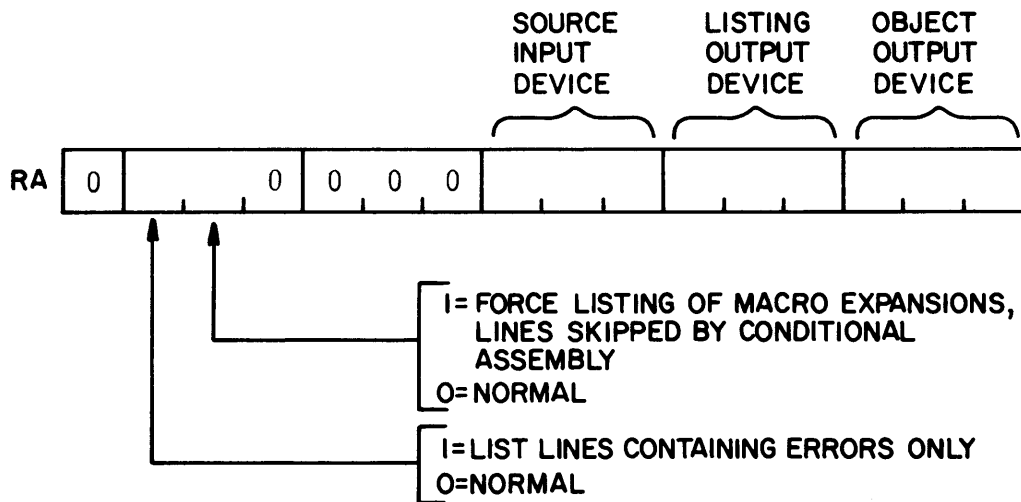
SOURCE INPUT DEVICE

LISTING OUTPUT DEVICE

OBJECT OUTPUT DEVICE

RA 0 0 0 0 0

I= FORCE LISTING OF MACRO EXPANSIONS, LINES SKIPPED BY CONDITIONAL ASSEMBLY
O= NORMAL

I= LIST LINES CONTAINING ERRORS ONLY
O=NORMAL